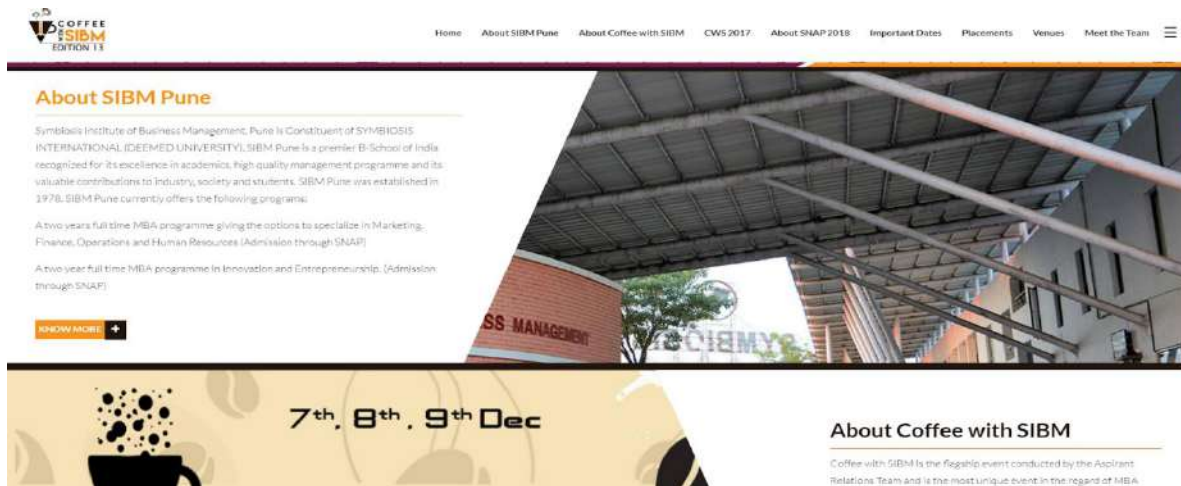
COFFEE SIBM
EDITION 13

Home About SIBM Pune About Coffee with SIBM CWS 2017 About SNAP 2018 Important Dates Placements Venues Meet the Team

About SIBM Pune

Symbiosis Institute of Business Management, Pune is Constituent of SYMBIOSIS INTERNATIONAL (DEEMED UNIVERSITY). SIBM Pune is a premier B-School of India recognized for its excellence in academics, high quality management programme and its valuable contributions to industry, society and students. SIBM Pune was established in 1978. SIBM Pune currently offers the following programs:

A two years full time MBA programme giving the options to specialize in Marketing, Finance, Operations and Human Resources (Admission through SNAP)

A two year full time MBA programme in Innovation and Entrepreneurship. (Admission through SNAP)

KNOW MORE +

SS MANAGEMENT

SYMBIOS

7th, 8th, 9th Dec

About Coffee with SIBM

Coffee with SIBM is the flagship event conducted by the Aspirant Relations Team and is the most unique event in the regard of MBA